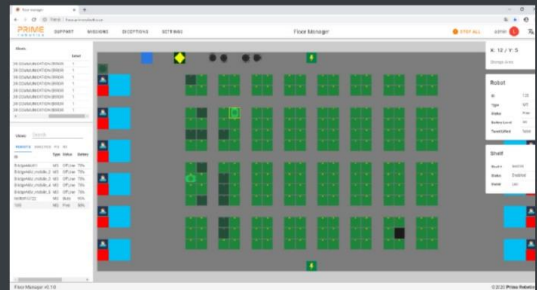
Fleet Manager

PRIME ROBOTICS SUPPORT MISSIONS EXCEPTIONS SETTINGS Fleet Manager STOP ALL

Alarms

Views Search

ID Type Status Battery

X: 12 / Y: 5

Robot

Shelf

Fleet Manager v0.18

© 2020 Prime Robotics